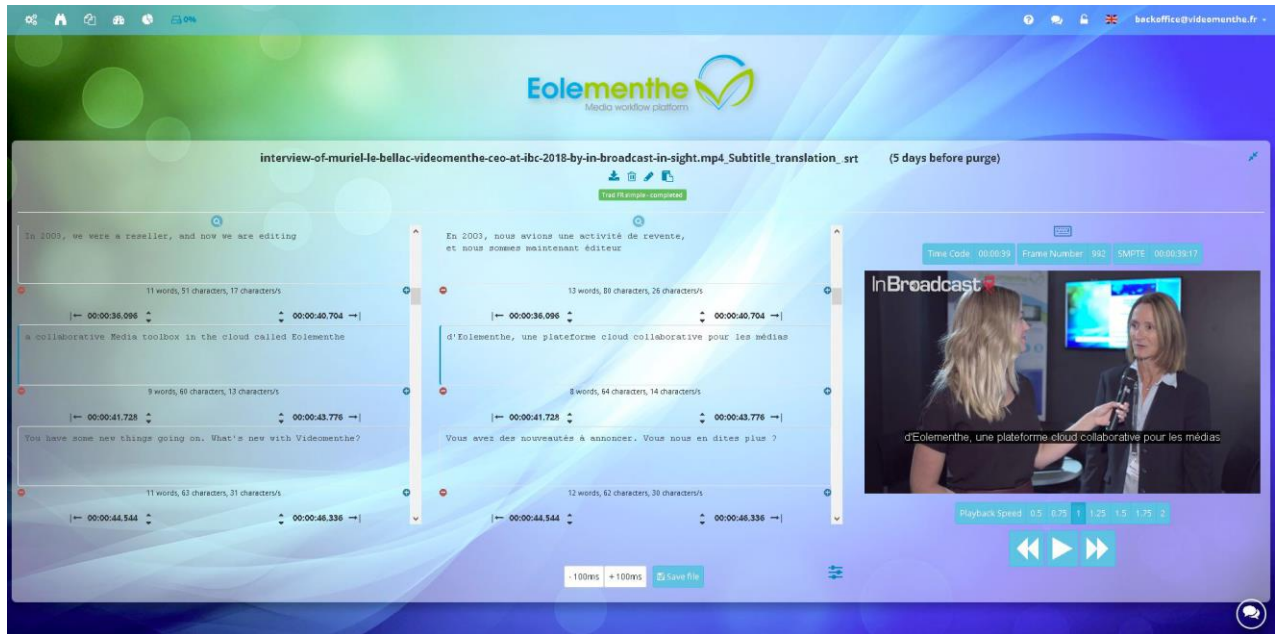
0%

backoffice@videomenthe.fr

Eolementhe
Media workflow platform

interview-of-muriel-le-bellac-videomenthe-ceo-at-ibc-2018-by-in-broadcast-in-sight.mp4_Subtitle_translation_.srt (5 days before purge)

Trad FR simple - completed

In 2003, we were a reseller, and now we are editing

11 words, 51 characters, 17 characters/s

|← 00:00:36.096 00:00:40.704 →|

a collaborative Media toolbox in the cloud called Eolementhe

9 words, 60 characters, 13 characters/s

|← 00:00:41.728 00:00:43.776 →|

You have some new things going on. What's new with Videomenthe?

11 words, 63 characters, 31 characters/s

|← 00:00:44.544 00:00:46.336 →|

En 2003, nous avions une activité de revente, et nous sommes maintenant éditeur

13 words, 80 characters, 26 characters/s

|← 00:00:36.096 00:00:40.704 →|

d'Eolementhe, une plateforme cloud collaborative pour les médias

8 words, 64 characters, 14 characters/s

|← 00:00:41.728 00:00:43.776 →|

Vous avez des nouveautés à annoncer. Vous nous en dites plus ?

12 words, 62 characters, 30 characters/s

|← 00:00:44.544 00:00:46.336 →|

Time Code 00:00:39 Frame Number 992 SMPTE 00:00:39:17

InBroadcast

d'Eolementhe, une plateforme cloud collaborative pour les médias

Playback Speed 0.5 0.75 1 1.25 1.5 1.75 2

-100ms +100ms Save file